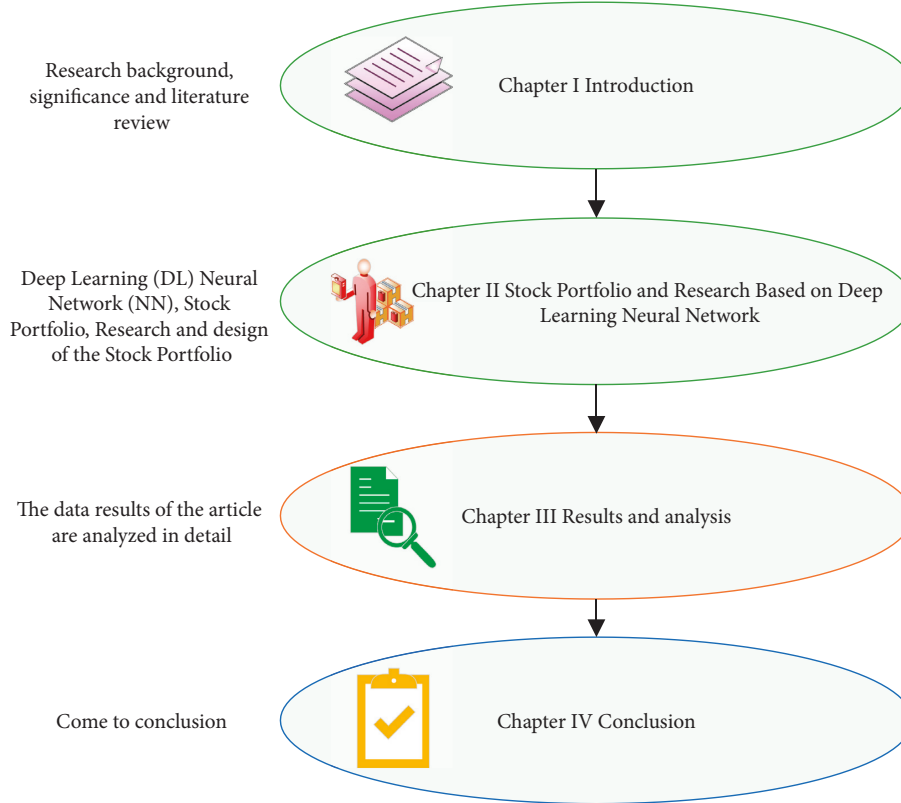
Research background, significance and literature review

Chapter I Introduction

Deep Learning (DL) Neural Network (NN), Stock Portfolio, Research and design of the Stock Portfolio

Chapter II Stock Portfolio and Research Based on Deep Learning Neural Network

The data results of the article are analyzed in detail

Chapter III Results and analysis

Come to conclusion

Chapter IV Conclusion